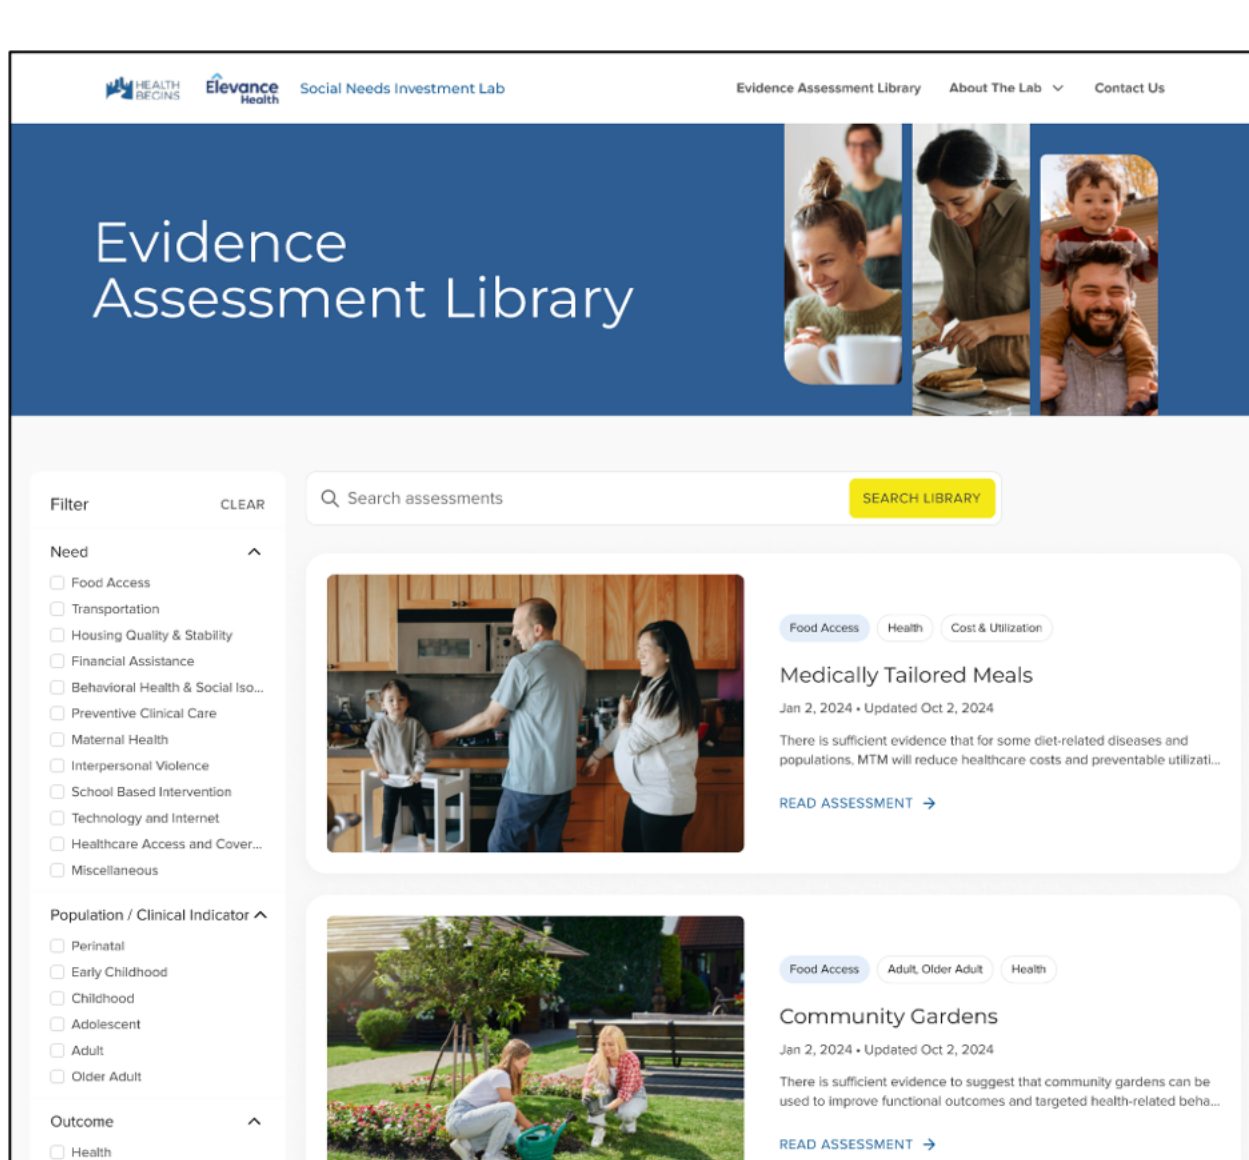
HEALTH BEGINS Elevance Health Social Needs Investment Lab

Evidence Assessment Library About The Lab Contact Us

Evidence Assessment Library

Filter CLEAR

Need

Food Access
Transportation
Housing Quality & Stability
Financial Assistance
Behavioral Health & Social Iso...
Preventive Clinical Care
Maternal Health
Interpersonal Violence
School Based Intervention
Technology and Internet
Healthcare Access and Cover...
Miscellaneous

Population / Clinical Indicator

Perinatal
Early Childhood
Childhood
Adolescent
Adult
Older Adult

Outcome

Health

Search assessments SEARCH LIBRARY

Food Access Health Cost & Utilization

Medically Tailored Meals

Jan 2, 2024 • Updated Oct 2, 2024

There is sufficient evidence that for some diet-related diseases and populations, MTM will reduce healthcare costs and preventable utilizati...

READ ASSESSMENT

Food Access Adult, Older Adult Health

Community Gardens

Jan 2, 2024 • Updated Oct 2, 2024

There is sufficient evidence to suggest that community gardens can be used to improve functional outcomes and targeted health-related beha...

READ ASSESSMENT